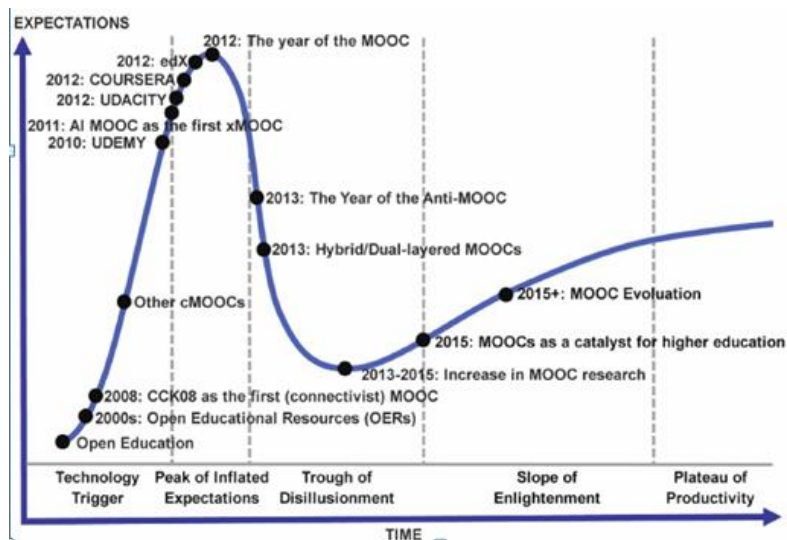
EXPECTATIONS

2012: The year of the MOOC
2012: edX
2012: COURSERA
2012: UDACITY
2011: AI MOOC as the first xMOOC
2010: UDEMY
2013: The Year of the Anti-MOOC
2013: Hybrid/Dual-layered MOOCs
Other cMOOCs
2015+: MOOC Evoluation
2015: MOOCs as a catalyst for higher education
2013-2015: Increase in MOOC research
2008: CCK08 as the first (connectivist) MOOC
2000s: Open Educational Resources (OERs)
Open Education

Technology Trigger
Peak of Inflated Expectations
Trough of Disillusionment
Slope of Enlightenment
Plateau of Productivity

TIME